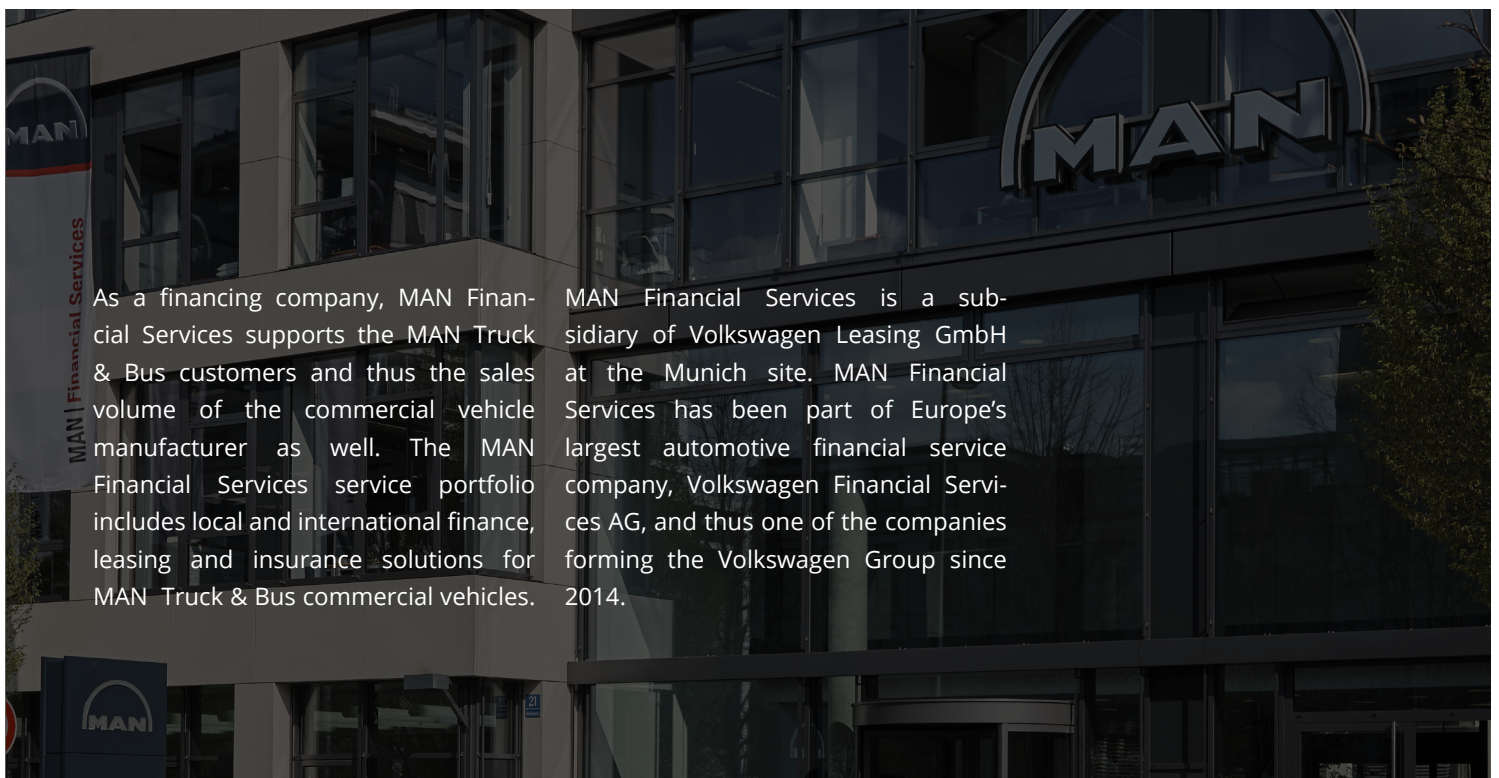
MAN

MAN | Financial Services

MAN

As a financing company, MAN Financial Services supports the MAN Truck & Bus customers and thus the sales volume of the commercial vehicle manufacturer as well. The MAN Financial Services service portfolio includes local and international finance, leasing and insurance solutions for MAN Truck & Bus commercial vehicles.

MAN Financial Services is a subsidiary of Volkswagen Leasing GmbH at the Munich site. MAN Financial Services has been part of Europe's largest automotive financial service company, Volkswagen Financial Services AG, and thus one of the companies forming the Volkswagen Group since 2014.

MAN

21